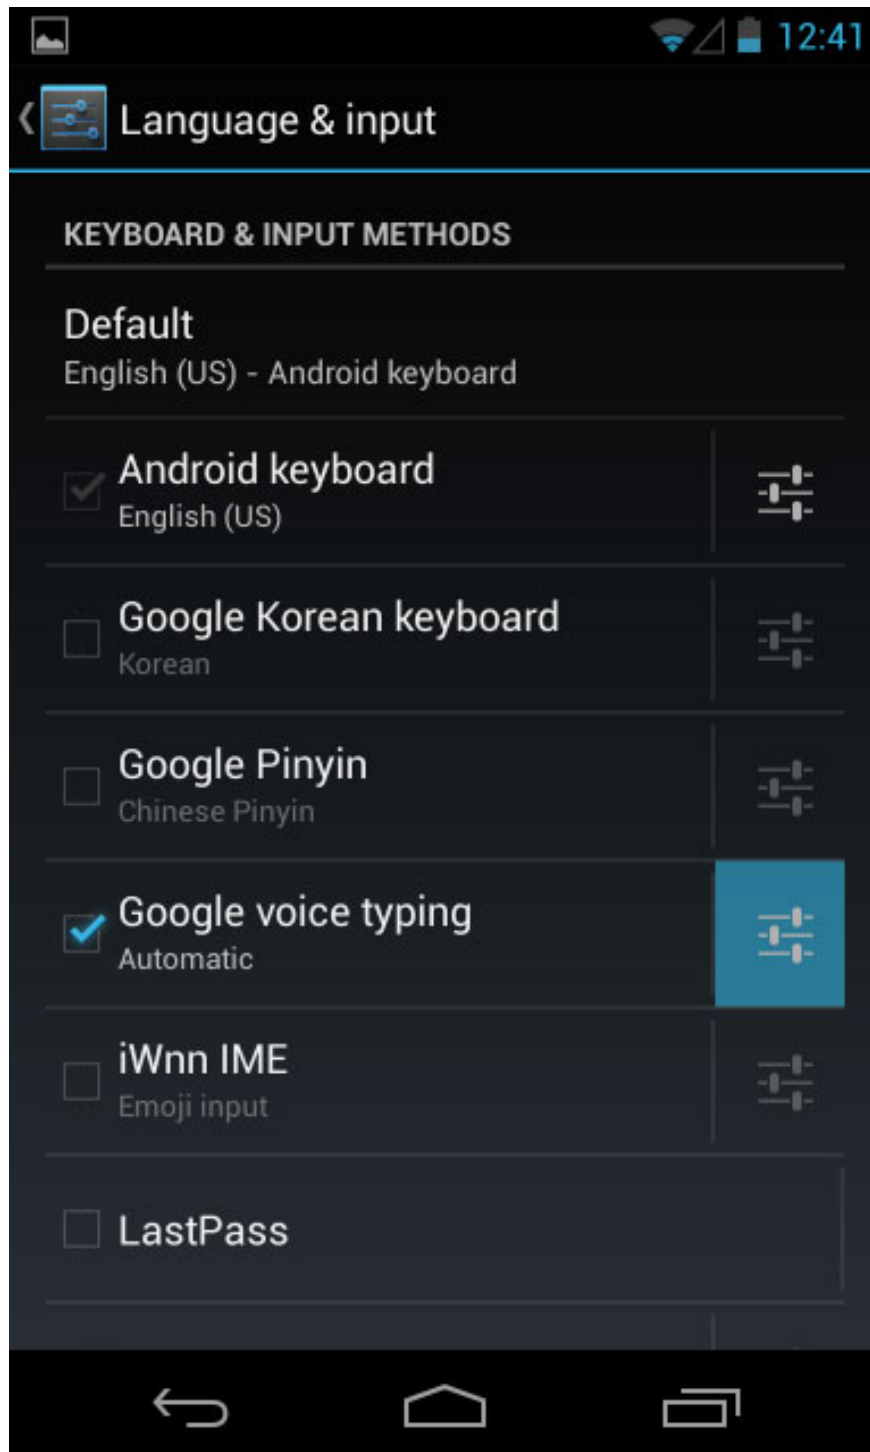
12:41

Language & input

KEYBOARD & INPUT METHODS

Default
English (US) - Android keyboard

Android keyboard
English (US)

Google Korean keyboard
Korean

Google Pinyin
Chinese Pinyin

Google voice typing
Automatic

iWnn IME
Emoji input

LastPass